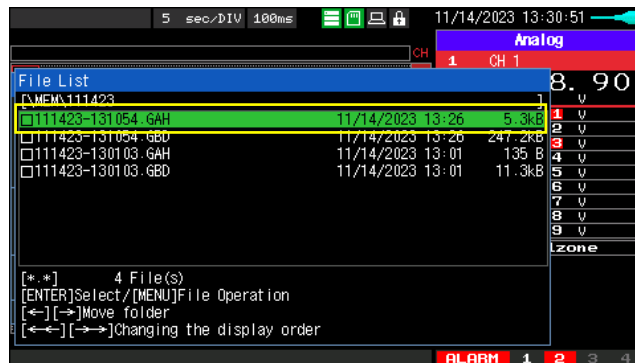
5 sec/DIV 100ms
11/14/2023 13:30:51
Analog
CH
1 CH 1
File List
[\MEM\111423 ]
□111423-131054.GAH 11/14/2023 13:26 5.3kB
□111423-131054.GBD 11/14/2023 13:26 247.2kB
□111423-130103.GAH 11/14/2023 13:01 135 B
□111423-130103.GBD 11/14/2023 13:01 11.3kB
8.90
V
1 V
2 V
3 V
4 V
5 V
6 V
7 V
8 V
9 V
lzone
[*.*] 4 File(s)
[ENTER]Select/[MENU]File Operation
[←][→]Move folder
[←←][→→]Changing the display order
ALARM 1 2 3 4